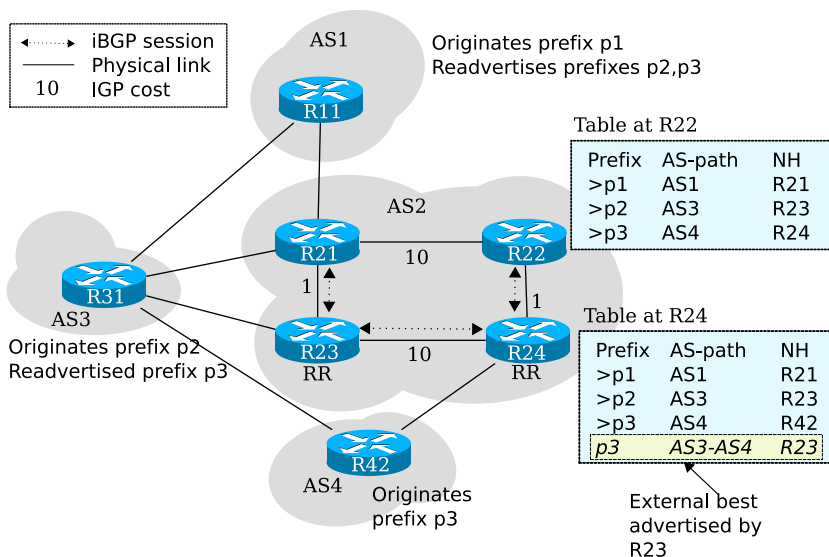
iBGP session
Physical link
10 IGP cost

AS1
Originates prefix p1
Readvertises prefixes p2,p3

R11

Table at R22

| Prefix | AS-path | NH |
|---|---|---|
| >p1 | AS1 | R21 |
| >p2 | AS3 | R23 |
| >p3 | AS4 | R24 |

AS2

R21
10
R22

R31
AS3
1
1

Table at R24

R23
10
R24

| Prefix | AS-path | NH |
|---|---|---|
| >p1 | AS1 | R21 |
| >p2 | AS3 | R23 |
| >p3 | AS4 | R42 |
| p3 | AS3-AS4 | R23 |

Originates prefix p2
Readvertised prefix p3

RR
RR

R42
AS4
Originates prefix p3

External best advertised by R23